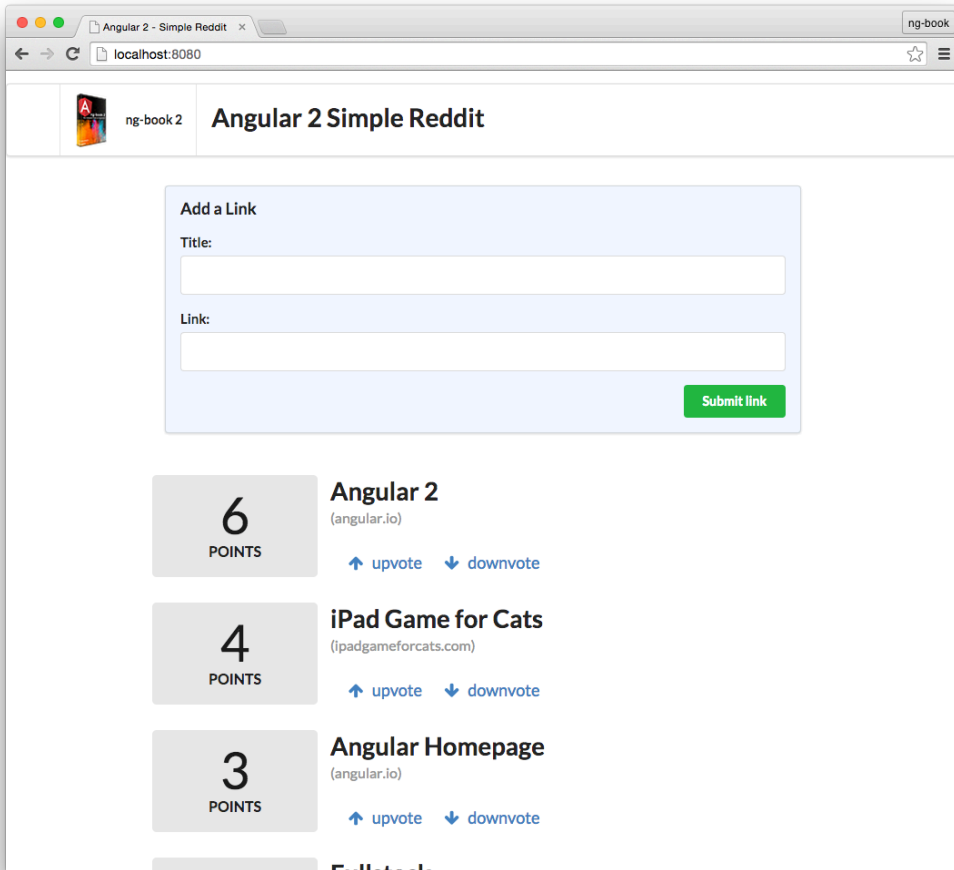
Angular 2 - Simple Reddit ×

ng-book

localhost:8080

ng-book 2

Angular 2 Simple Reddit

Add a Link

Title:

Link:

Submit link

6
POINTS

Angular 2
(angular.io)

upvote downvote

4
POINTS

iPad Game for Cats
(ipadgameforcats.com)

upvote downvote

3
POINTS

Angular Homepage
(angular.io)

upvote downvote

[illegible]